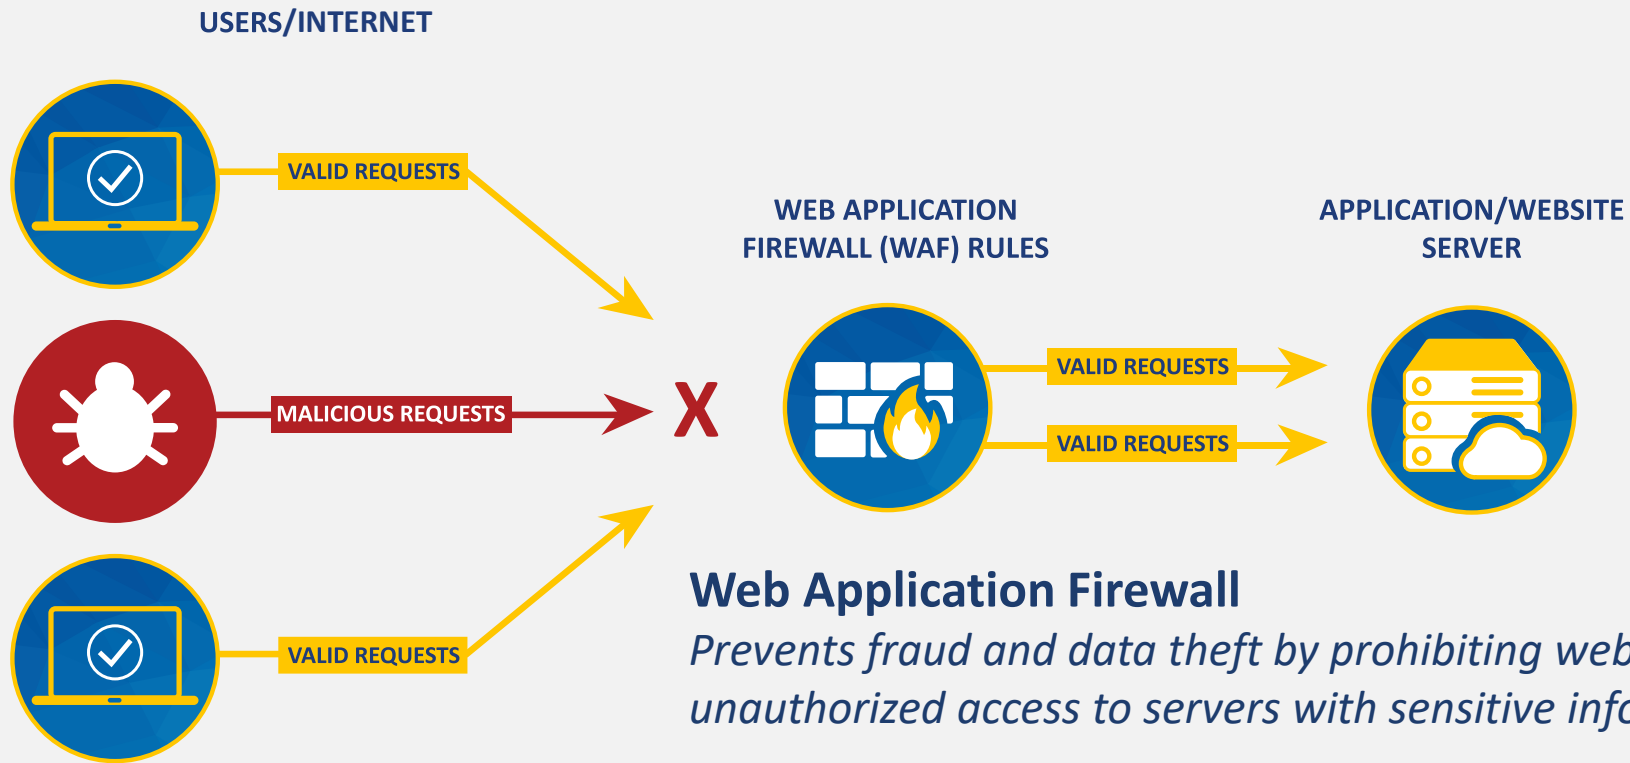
USERS/INTERNET

VALID REQUESTS

MALICIOUS REQUESTS

X

VALID REQUESTS

WEB APPLICATION FIREWALL (WAF) RULES

VALID REQUESTS

VALID REQUESTS

APPLICATION/WEBSITE SERVER

Web Application Firewall

*Prevents fraud and data theft by prohibiting web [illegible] unauthorized access to servers with sensitive inf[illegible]*